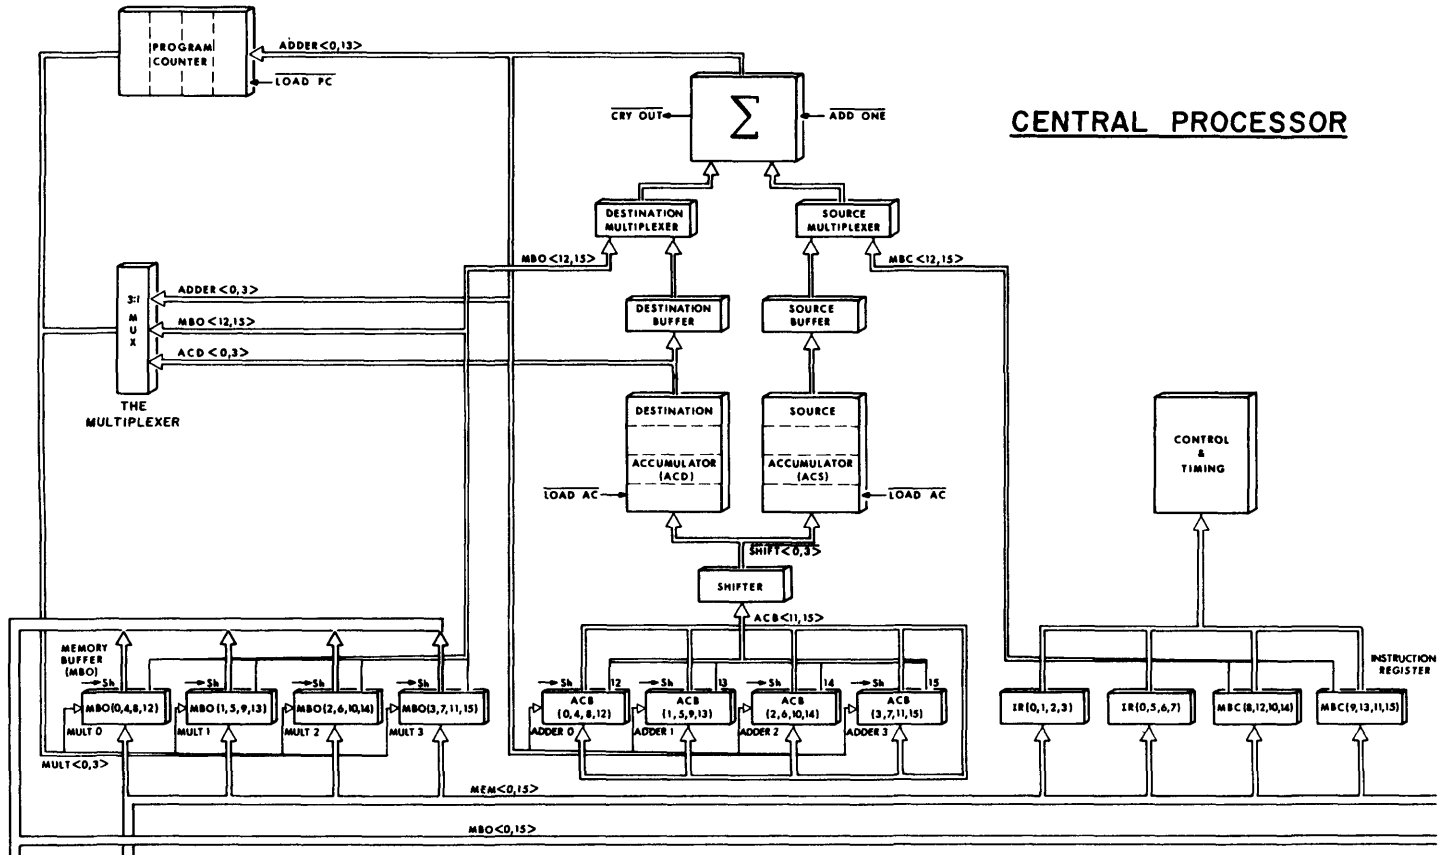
PROGRAM COUNTER

ADDER<0,13>

$\overline{\text{LOAD PC}}$

$\Sigma$

$\overline{\text{CRY OUT}}$

$\overline{\text{ADD ONE}}$

CENTRAL PROCESSOR

DESTINATION MULTIPLEXER

SOURCE MULTIPLEXER

MBO<12,15>

MBC<12,15>

3:1 MUX

ADDER<0,3>

MBO<12,15>

ACD<0,3>

THE MULTIPLEXER

DESTINATION BUFFER

SOURCE BUFFER

DESTINATION

ACCUMULATOR (ACD)

SOURCE

ACCUMULATOR (ACS)

$\overline{\text{LOAD AC}}$

$\overline{\text{LOAD AC}}$

CONTROL & TIMING

$\overline{\text{SHIFT}}$<0,3>

SHIFTER

ACB<11,15>

MEMORY BUFFER (MBO)

Sh

MBO(0,4,8,12)

Sh

MBO(1,5,9,13)

Sh

MBO(2,6,10,14)

Sh

MBO(3,7,11,15)

MULT 0

MULT 1

MULT 2

MULT 3

MULT<0,3>

Sh

ACB (0,4,8,12)

12

Sh

ACB (1,5,9,13)

13

Sh

ACB (2,6,10,14)

14

Sh

ACB (3,7,11,15)

15

ADDER 0

ADDER 1

ADDER 2

ADDER 3

INSTRUCTION REGISTER

IR(0,1,2,3)

IR(0,5,6,7)

MBC(8,12,10,14)

MBC(9,13,11,15)

MEM<0,15>

MBO<0,15>